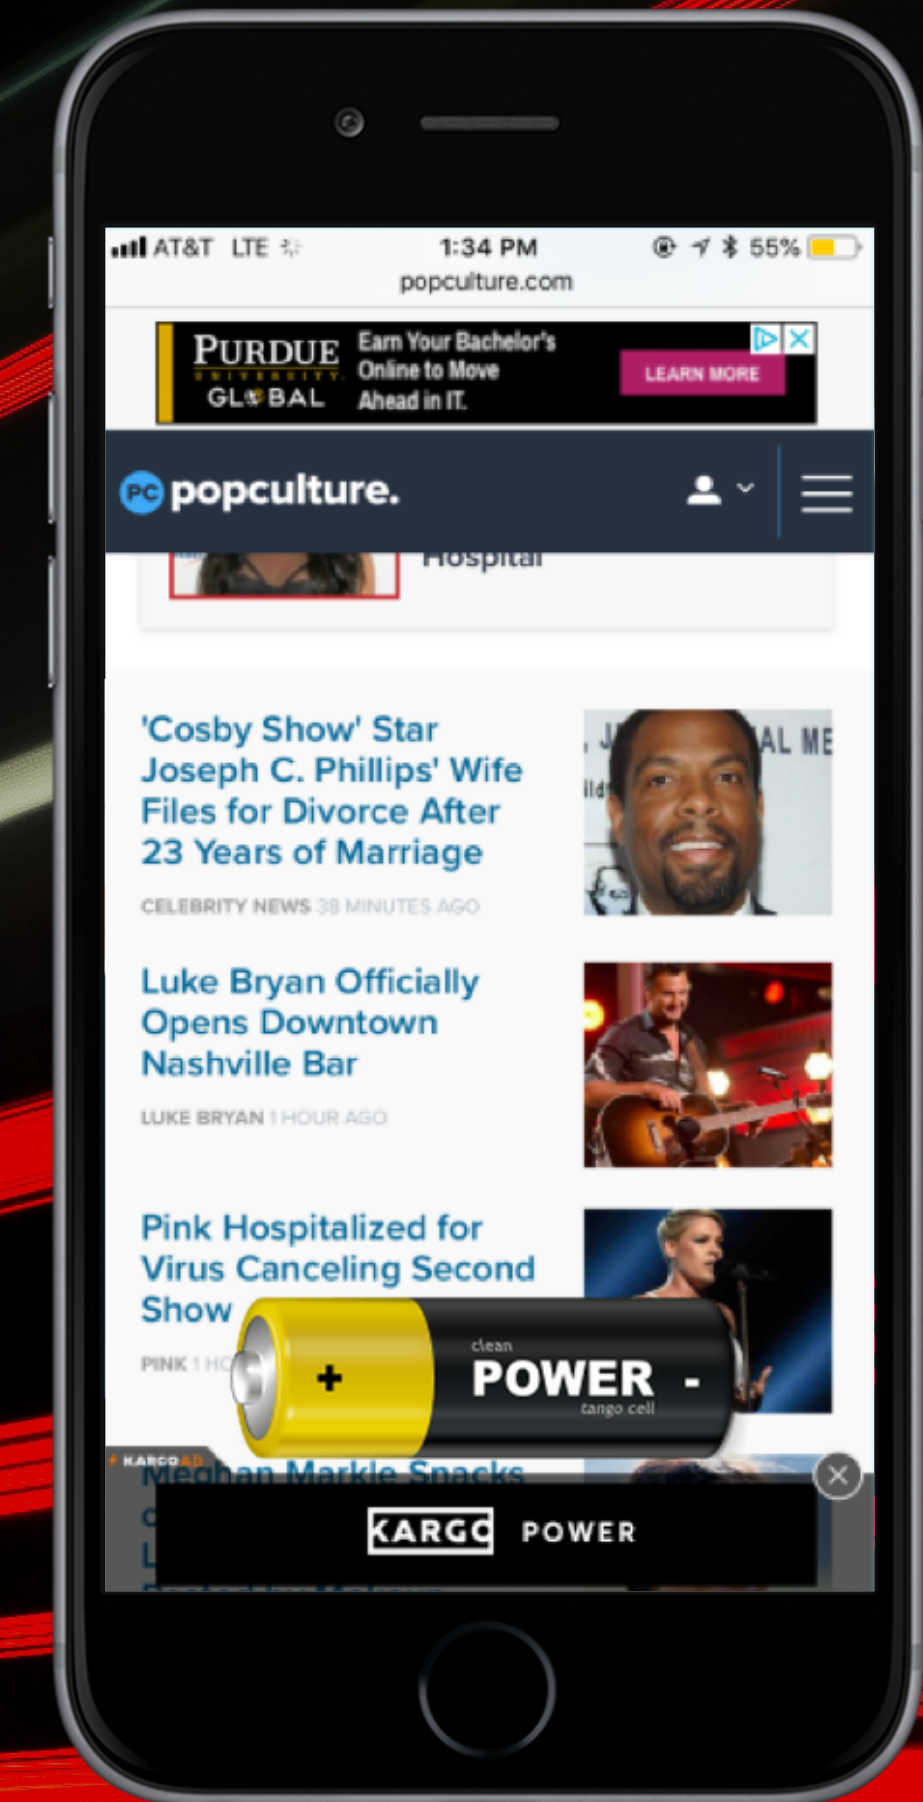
AT&T LTE 1:34 PM 55%
popculture.com

PURDUE UNIVERSITY GLOBAL Earn Your Bachelor's Online to Move Ahead in IT. LEARN MORE

PC popculture.

Hospital

'Cosby Show' Star Joseph C. Phillips' Wife Files for Divorce After 23 Years of Marriage

CELEBRITY NEWS 38 MINUTES AGO

Luke Bryan Officially Opens Downtown Nashville Bar

LUKE BRYAN 1 HOUR AGO

Pink Hospitalized for Virus Canceling Second Show

PINK 1 HO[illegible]

+ clean POWER - tango cell

KARGO AD

Meghan Markle Snacks

KARGO POWER